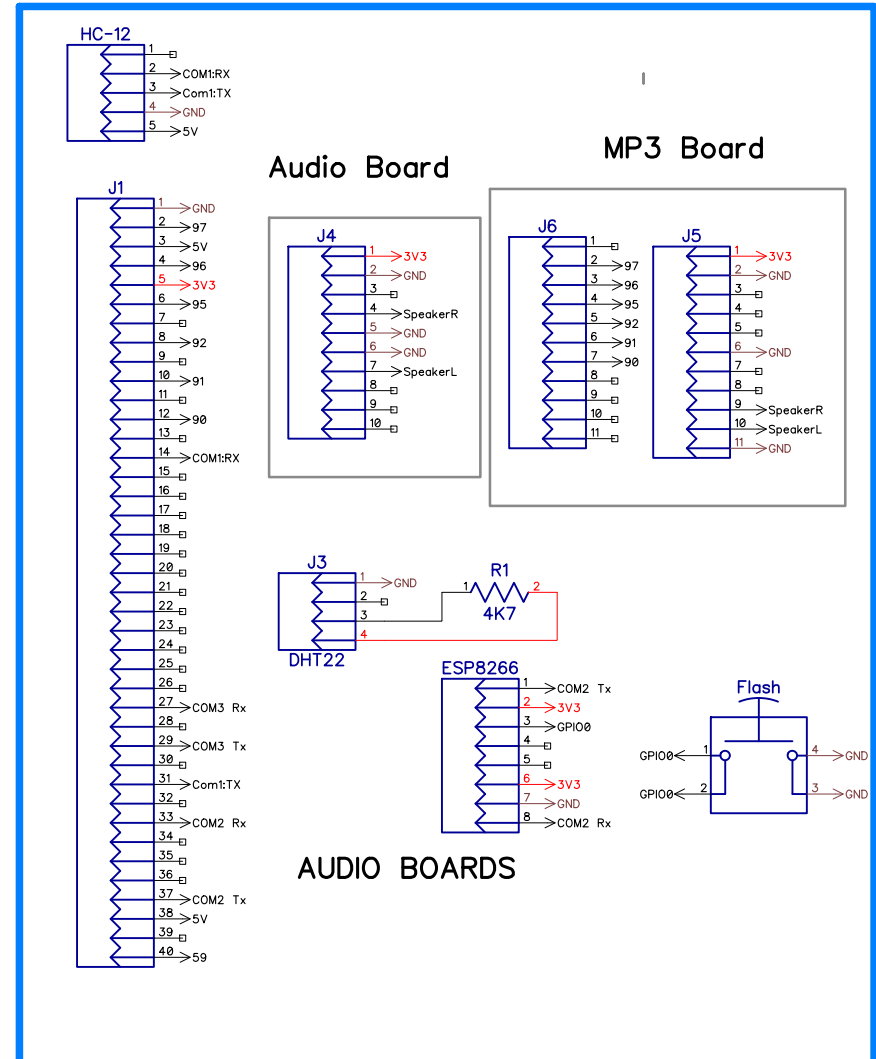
HC-12
1
2 COM1:RX
3 Com1:TX
4 GND
5 5V

Audio Board

MP3 Board

J1
1 GND
2 97
3 5V
4 96
5 3V3
6 95
7
8 92
9
10 91
11
12 90
13
14 COM1:RX
15
16
17
18
19
20
21
22
23
24
25
26
27 COM3 Rx
28
29 COM3 Tx
30
31 Com1:TX
32
33 COM2 Rx
34
35
36
37 COM2 Tx
38 5V
39
40 59

J4
1 3V3
2 GND
3
4 SpeakerR
5 GND
6 GND
7 SpeakerL
8
9
10

J6
1
2 97
3 96
4 95
5 92
6 91
7 90
8
9
10
11

J5
1 3V3
2 GND
3
4
5
6 GND
7
8
9 SpeakerR
10 SpeakerL
11 GND

J3
1 GND
2
3
4
DHT22

R1
1
2
4K7

ESP8266
1 COM2 Tx
2 3V3
3 GPIO0
4
5
6 3V3
7 GND
8 COM2 Rx

Flash
GPIO0 1
GPIO0 2
4 GND
3 GND

AUDIO BOARDS